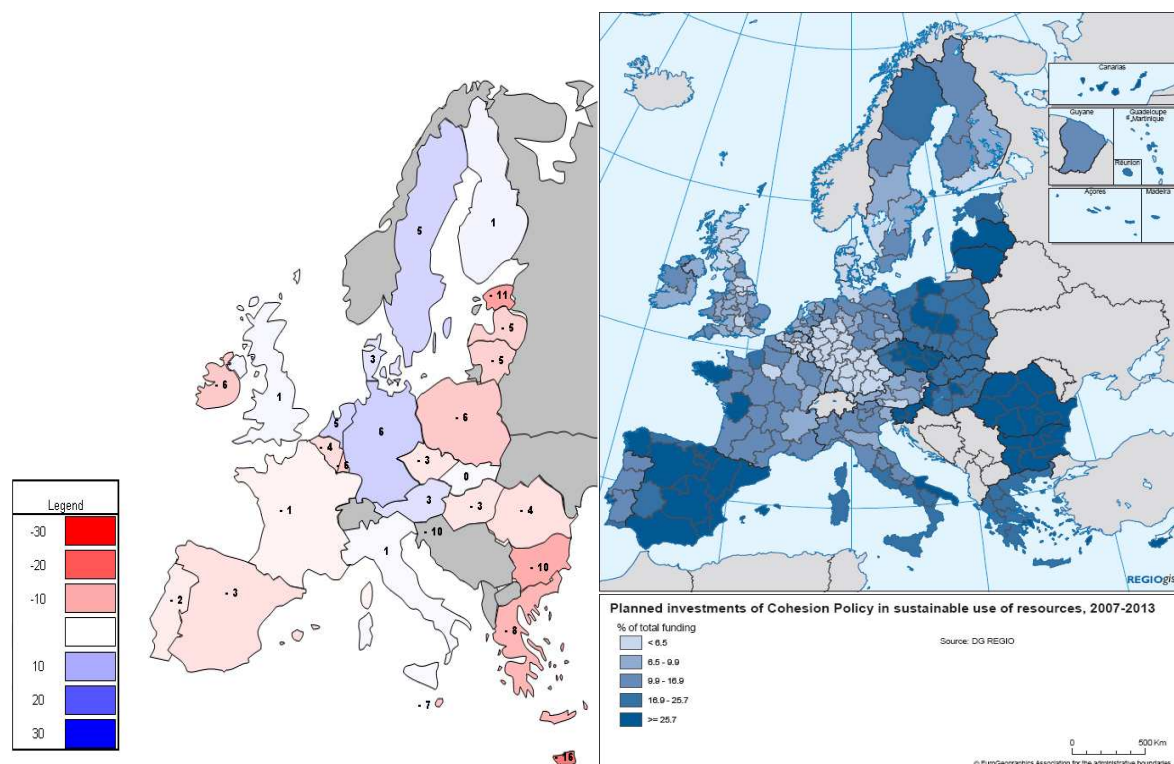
5
1
- 11
- 5
- 5
3
- 6
1
5
6
- 6
- 4
6
- 3
0
- 1
3
- 3
- 4
1
- 10
- 10
- 2
- 3
- 8
- 7
- 16

Legend
-30
-20
-10
10
20
30

Canarias
Guyane
Guadeloupe
Martinique
Réunion
Açores
Madeira
REGIOgis

Planned investments of Cohesion Policy in sustainable use of resources, 2007-2013
% of total funding
< 6.5
6.5 - 9.9
9.9 - 16.9
16.9 - 25.7
>= 25.7
Source: DG REGIO
0
500 Km
© EuroGeographics Association for the administrative boundaries